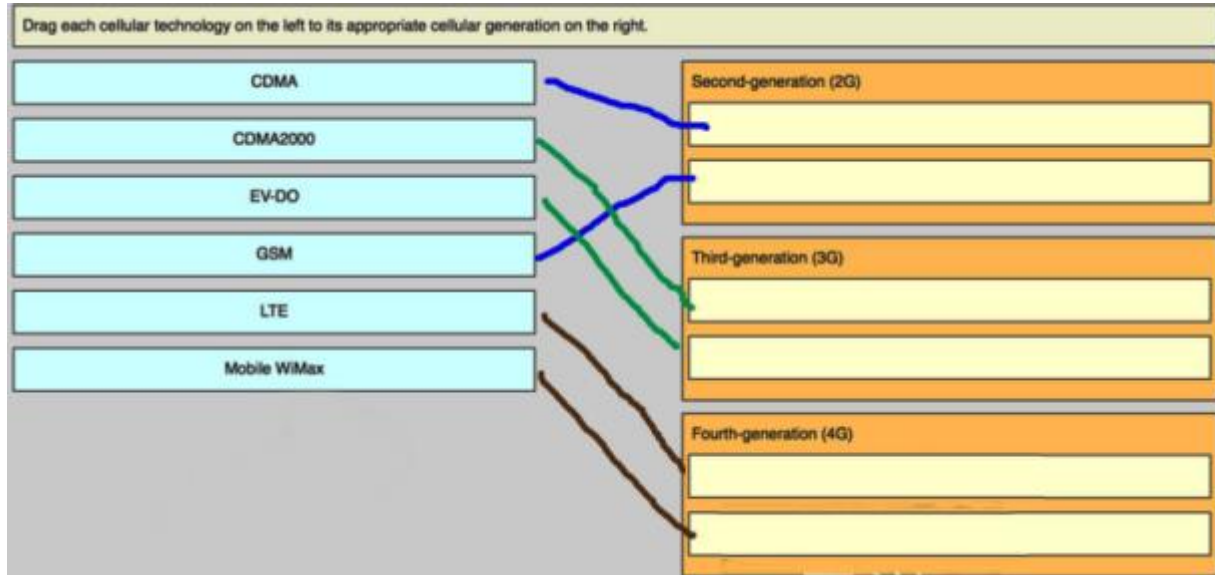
Drag each cellular technology on the left to its appropriate cellular generation on the right.

CDMA

CDMA2000

EV-DO

GSM

LTE

Mobile WiMax

Second-generation (2G)

Third-generation (3G)

Fourth-generation (4G)